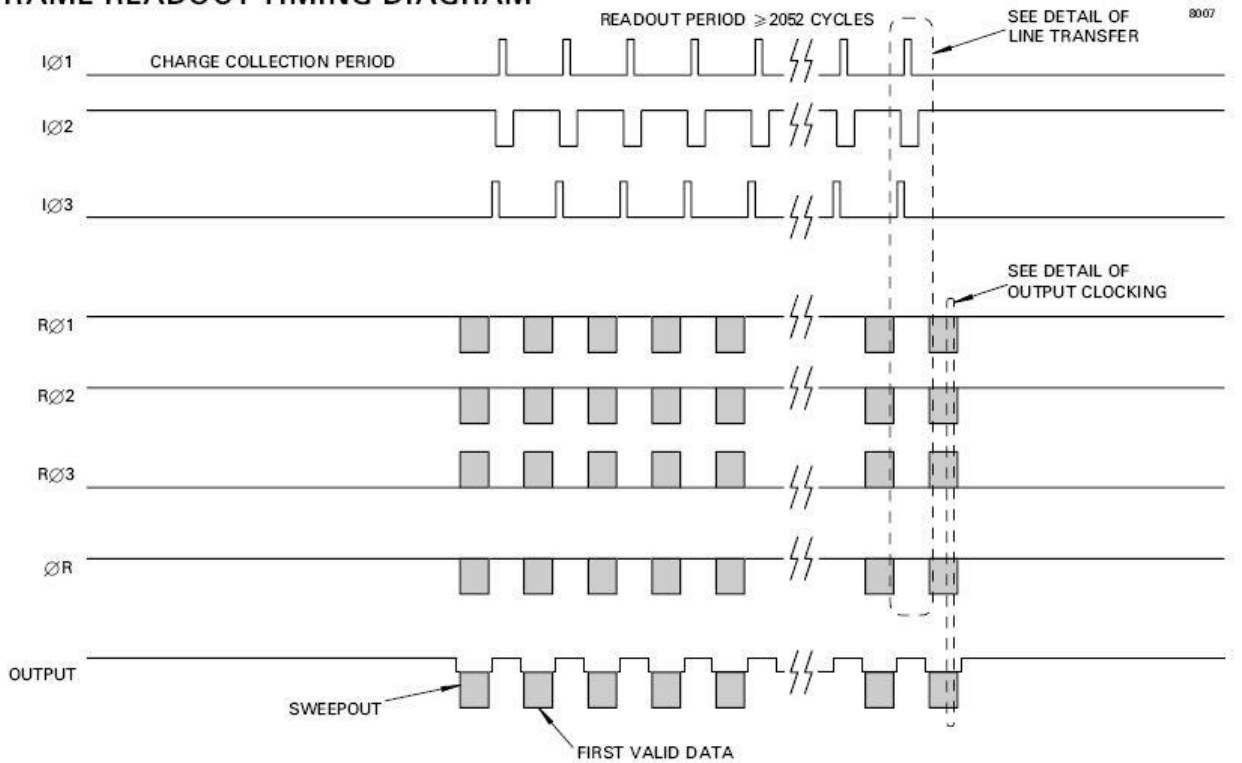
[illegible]RAME READOUT TIMING DIAGRAM

READOUT PERIOD $\geqslant$ 2052 CYCLES

SEE DETAIL OF LINE TRANSFER

8007

IØ1

CHARGE COLLECTION PERIOD

IØ2

IØ3

SEE DETAIL OF OUTPUT CLOCKING

RØ1

RØ2

RØ3

ØR

OUTPUT

SWEEPOUT

FIRST VALID DATA